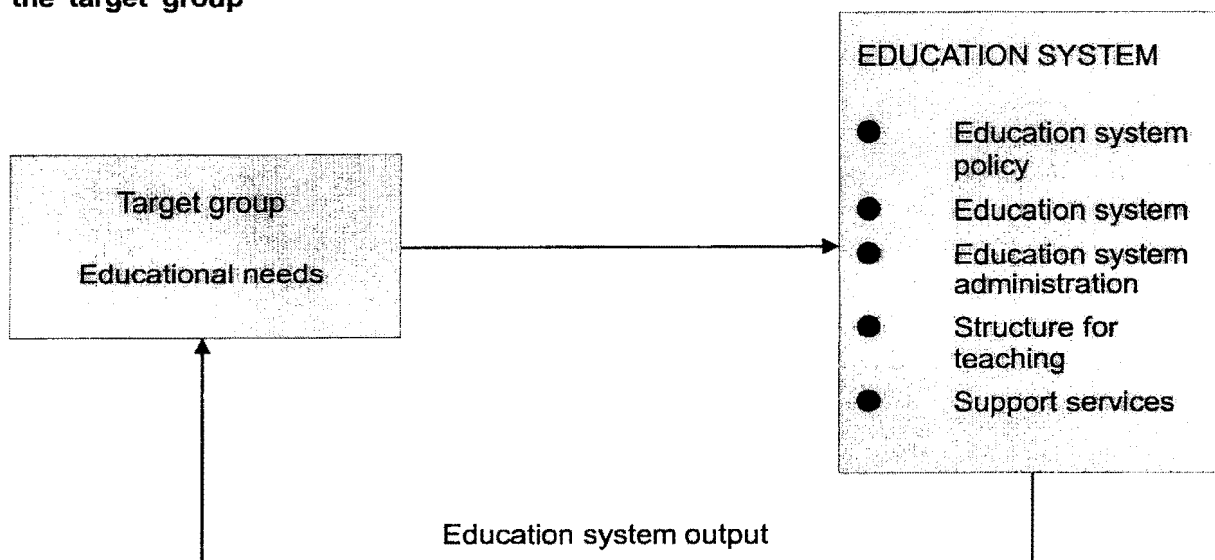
the target group

Target group

Educational needs

EDUCATION SYSTEM

- Education system policy
- Education system
- Education system administration
- Structure for teaching
- Support services

Education system output